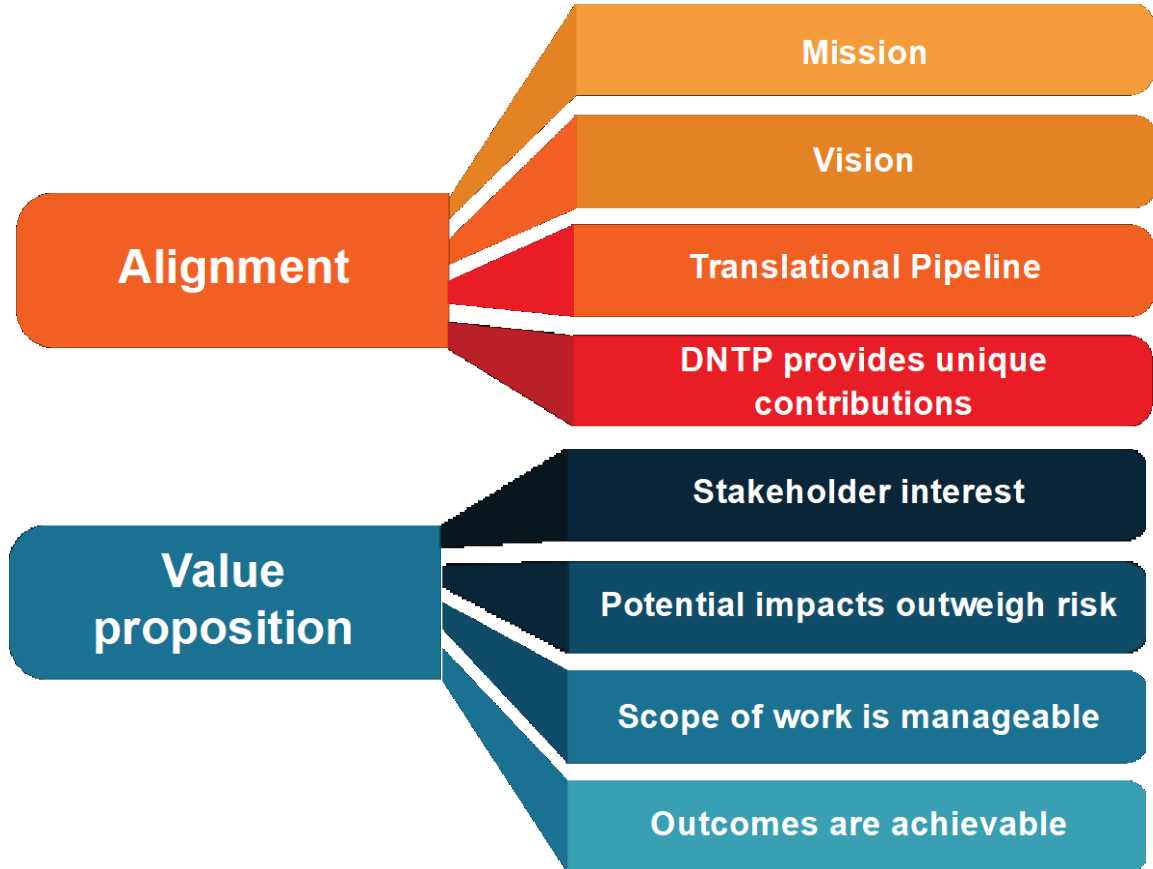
Alignment

Mission

Vision

Translational Pipeline

DNTP provides unique contributions

Value proposition

Stakeholder interest

Potential impacts outweigh risk

Scope of work is manageable

Outcomes are achievable